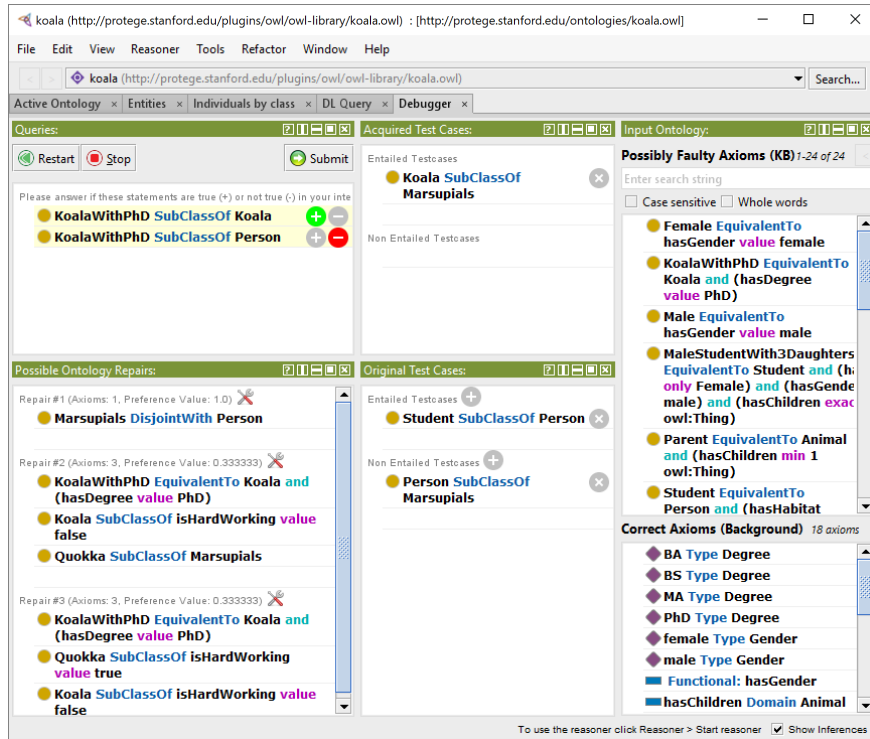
koala (http://protege.stanford.edu/plugins/owl/owl-library/koala.owl) : [http://protege.stanford.edu/ontologies/koala.owl]

File Edit View Reasoner Tools Refactor Window Help

koala (http://protege.stanford.edu/plugins/owl/owl-library/koala.owl)

Search...

Active Ontology × Entities × Individuals by class × DL Query × Debugger ×

Queries:

Restart Stop Submit

Please answer if these statements are true (+) or not true (-) in your inte

KoalaWithPhD SubClassOf Koala
KoalaWithPhD SubClassOf Person

Acquired Test Cases:

Entailed Testcases
Koala SubClassOf Marsupials

Non Entailed Testcases

Input Ontology:

Possibly Faulty Axioms (KB) 1-24 of 24

Enter search string

Case sensitive Whole words

Female EquivalentTo hasGender value female
KoalaWithPhD EquivalentTo Koala and (hasDegree value PhD)
Male EquivalentTo hasGender value male
MaleStudentWith3Daughters EquivalentTo Student and (ha only Female) and (hasGende male) and (hasChildren exac owl:Thing)
Parent EquivalentTo Animal and (hasChildren min 1 owl:Thing)
Student EquivalentTo Person and (hasHabitat

Possible Ontology Repairs:

Repair #1 (Axioms: 1, Preference Value: 1.0)
Marsupials DisjointWith Person

Repair #2 (Axioms: 3, Preference Value: 0.333333)
KoalaWithPhD EquivalentTo Koala and (hasDegree value PhD)
Koala SubClassOf isHardWorking value false
Quokka SubClassOf Marsupials

Repair #3 (Axioms: 3, Preference Value: 0.333333)
KoalaWithPhD EquivalentTo Koala and (hasDegree value PhD)
Quokka SubClassOf isHardWorking value true
Koala SubClassOf isHardWorking value false

Original Test Cases:

Entailed Testcases
Student SubClassOf Person

Non Entailed Testcases
Person SubClassOf Marsupials

Correct Axioms (Background) 18 axioms

BA Type Degree
BS Type Degree
MA Type Degree
PhD Type Degree
female Type Gender
male Type Gender
Functional: hasGender
hasChildren Domain Animal

To use the reasoner click Reasoner > Start reasoner Show Inferences